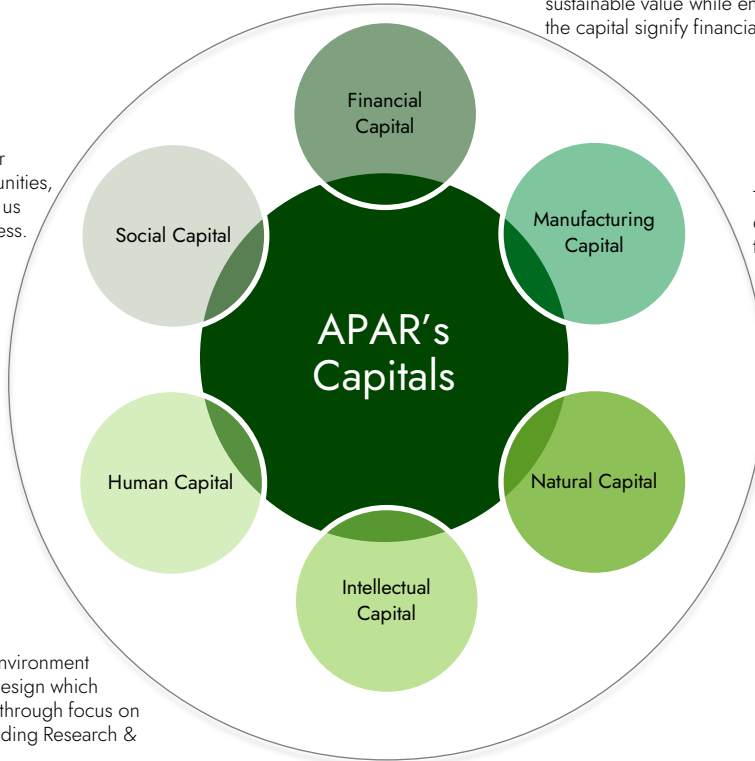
sustainable value while en
the capital signify financia

r
unities,
us
ess.

Financial Capital

Social Capital

Manufacturing Capital

APAR's Capitals

Human Capital

Natural Capital

Intellectual Capital

nvironment
esign which
through focus on
ding Research &